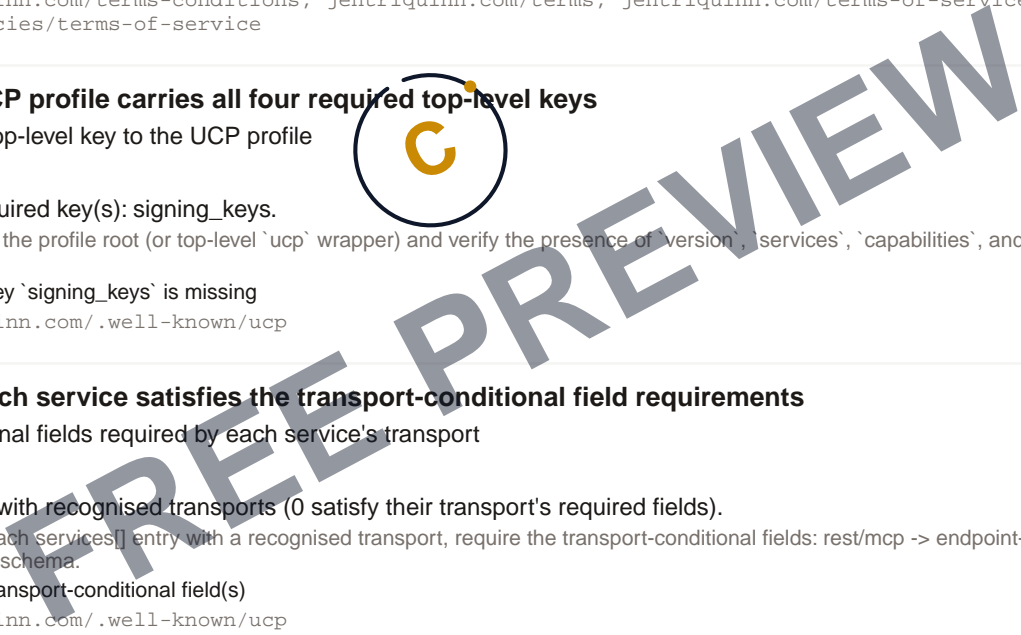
inn.com/terms-conditions, jentriquinn.com/terms, jentriquinn.com/terms-of-service
cies/terms-of-service

CP profile carries all four required top-level keys
op-level key to the UCP profile

C

uired key(s): signing_keys.
the profile root (or top-level `ucp` wrapper) and verify the presence of `version`, `services`, `capabilities`, and

ey `signing_keys` is missing
inn.com/.well-known/ucp

ch service satisfies the transport-conditional field requirements
nal fields required by each service's transport

with recognised transports (0 satisfy their transport's required fields).
ach services[] entry with a recognised transport, require the transport-conditional fields: rest/mcp -> endpoint-
schema.
ansport-conditional field(s)
inn.com/.well-known/ucp

FREE PREVIEW